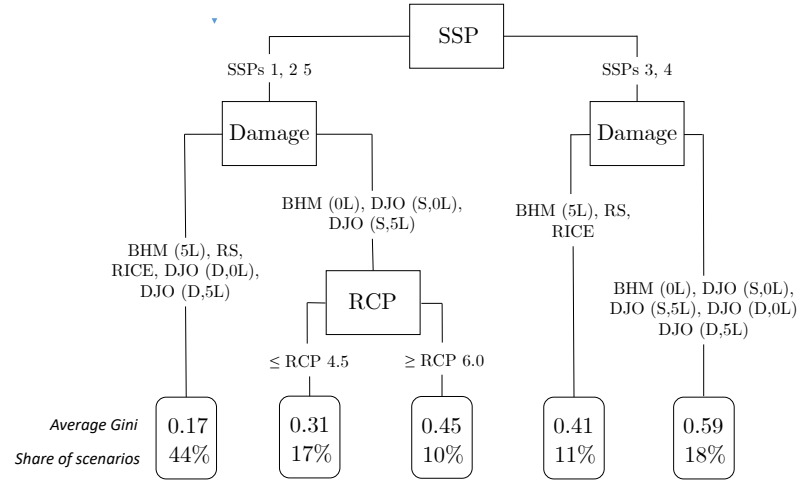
SSP

SSPs 1, 2 5

SSPs 3, 4

Damage

Damage

BHM (0L), DJO (S,0L), DJO (S,5L)

BHM (5L), RS, RICE

BHM (5L), RS, RICE, DJO (D,0L), DJO (D,5L)

RCP

BHM (0L), DJO (S,0L), DJO (S,5L), DJO (D,0L) DJO (D,5L)

≤ RCP 4.5

≥ RCP 6.0

*Average Gini*

*Share of scenarios*

0.17
44%

0.31
17%

0.45
10%

0.41
11%

0.59
18%